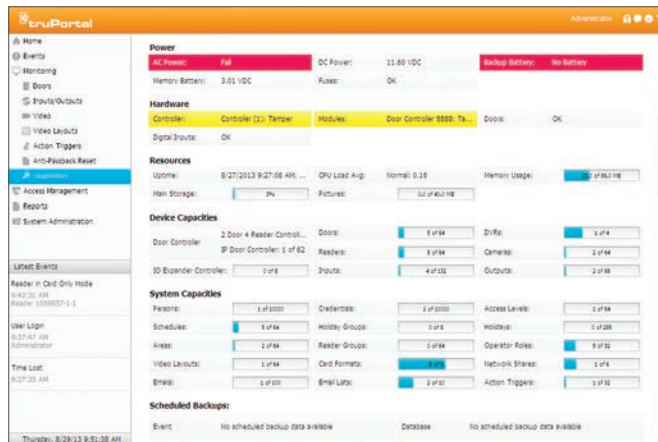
truPortal

Administrator

Home
Events
Monitoring
Doors
Inputs/Outputs
Video
Video Layouts
Action Triggers
Anti-Passback Reset
Diagnostics
Access Management
Reports
System Administration

Latest Events
Reader in Card Only Mode
9:42:31 AM
Reader 1030557-1-1

User Login
9:37:47 AM
Administrator

Time Lost
9:27:35 AM

Thursday, 8/29/13 9:51:38 AM

Power

| AC Power: | Fail | DC Power: | 11.60 VDC | Backup Battery: | No Battery |
|---|---|---|---|---|---|
| Memory Battery: | 3.01 VDC | Fuses: | OK | | |

Hardware

| Controller: | Controller (1): Tamper | Modules: | Door Controller 8888: Ta... | Doors: | OK |
|---|---|---|---|---|---|
| Digital Inputs: | OK | | | | |

Resources

| Uptime: | 8/27/2013 9:27:06 AM, ... | CPU Load Avg: | Normal: 0.16 | Memory Usage: | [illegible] of 59.3 MB |
|---|---|---|---|---|---|
| Main Storage: | 3% | Pictures: | 0.0 of 40.0 MB | | |

Device Capacities

| Door Controller | 2 Door 4 Reader Controll... IP Door Controller: 1 of 62 | Doors: | 5 of 64 | DVRs: | 1 of 4 |
|---|---|---|---|---|---|
| | | Readers: | 5 of 64 | Cameras: | 2 of 64 |
| IO Expander Controller: | 0 of 8 | Inputs: | 4 of 132 | Outputs: | 2 of 66 |

System Capacities

| Persons: | 1 of 10000 | Credentials: | 1 of 10000 | Access Levels: | 1 of 64 |
|---|---|---|---|---|---|
| Schedules: | 5 of 64 | Holiday Groups: | 0 of 8 | Holidays: | 0 of 255 |
| Areas: | 2 of 64 | Reader Groups: | 2 of 64 | Operator Roles: | 5 of 32 |
| Video Layouts: | 1 of 64 | Card Formats: | 8 of 8 | Network Shares: | 1 of 8 |
| Emails: | 1 of 100 | Email Lists: | 2 of 32 | Action Triggers: | 1 of 64 |

Scheduled Backups:

| Event | No scheduled backup data available | Database | No scheduled backup data available |
|---|---|---|---|